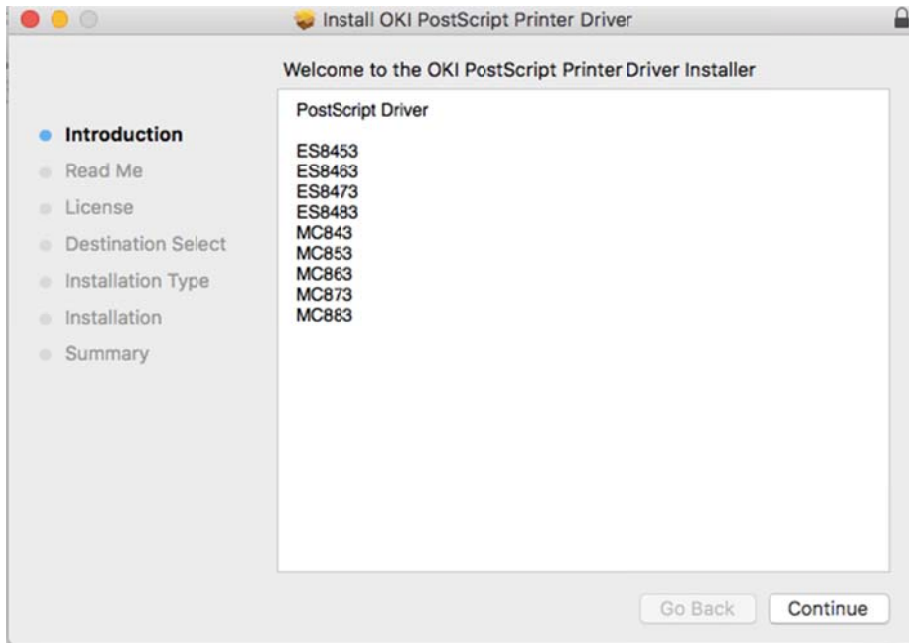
Install OKI PostScript Printer Driver

Welcome to the OKI PostScript Printer Driver Installer

Introduction
Read Me
License
Destination Select
Installation Type
Installation
Summary

PostScript Driver

ES8453
ES8463
ES8473
ES8483
MC843
MC853
MC863
MC873
MC883

Go Back
Continue